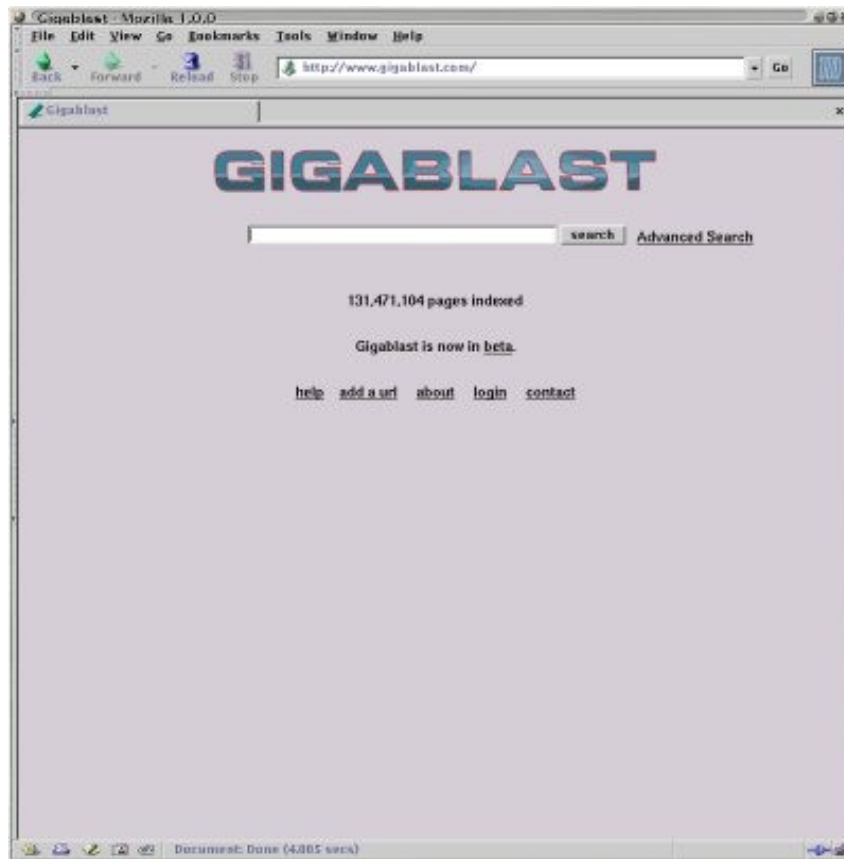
Gigablast - Mozilla 1.0.0

File Edit View Go Bookmarks Tools Window Help

Back Forward Reload Stop http://www.gigablast.com/ Go

Gigablast

GIGABLAST

search Advanced Search

131,471,104 pages indexed

Gigablast is now in beta.

help add a url about login contact

Document: Done (4.005 secs)